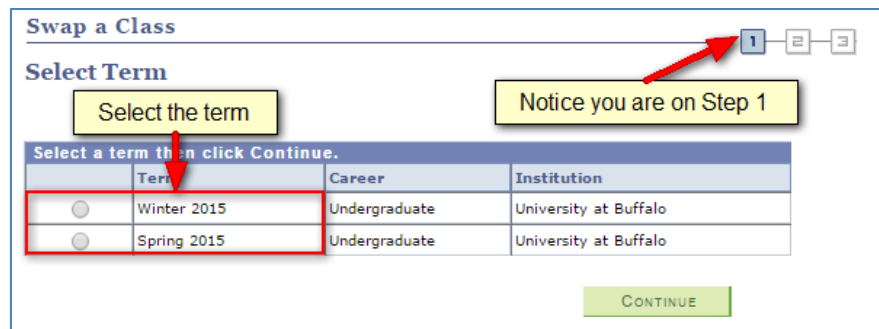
Swap a Class

1 2 3

Select Term

Select the term

Notice you are on Step 1

Select a term then click Continue.

|  | Term | Career | Institution |
|---|---|---|---|
|  | Winter 2015 | Undergraduate | University at Buffalo |
|  | Spring 2015 | Undergraduate | University at Buffalo |

CONTINUE